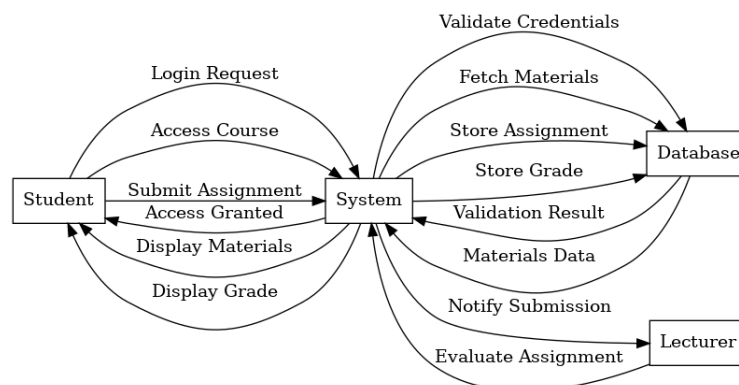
Validate Credentials
Login Request
Fetch Materials
Access Course
Store Assignment
Store Grade
Database
Student
Submit Assignment
System
Access Granted
Validation Result
Display Materials
Materials Data
Display Grade
Notify Submission
Lecturer
Evaluate Assignment